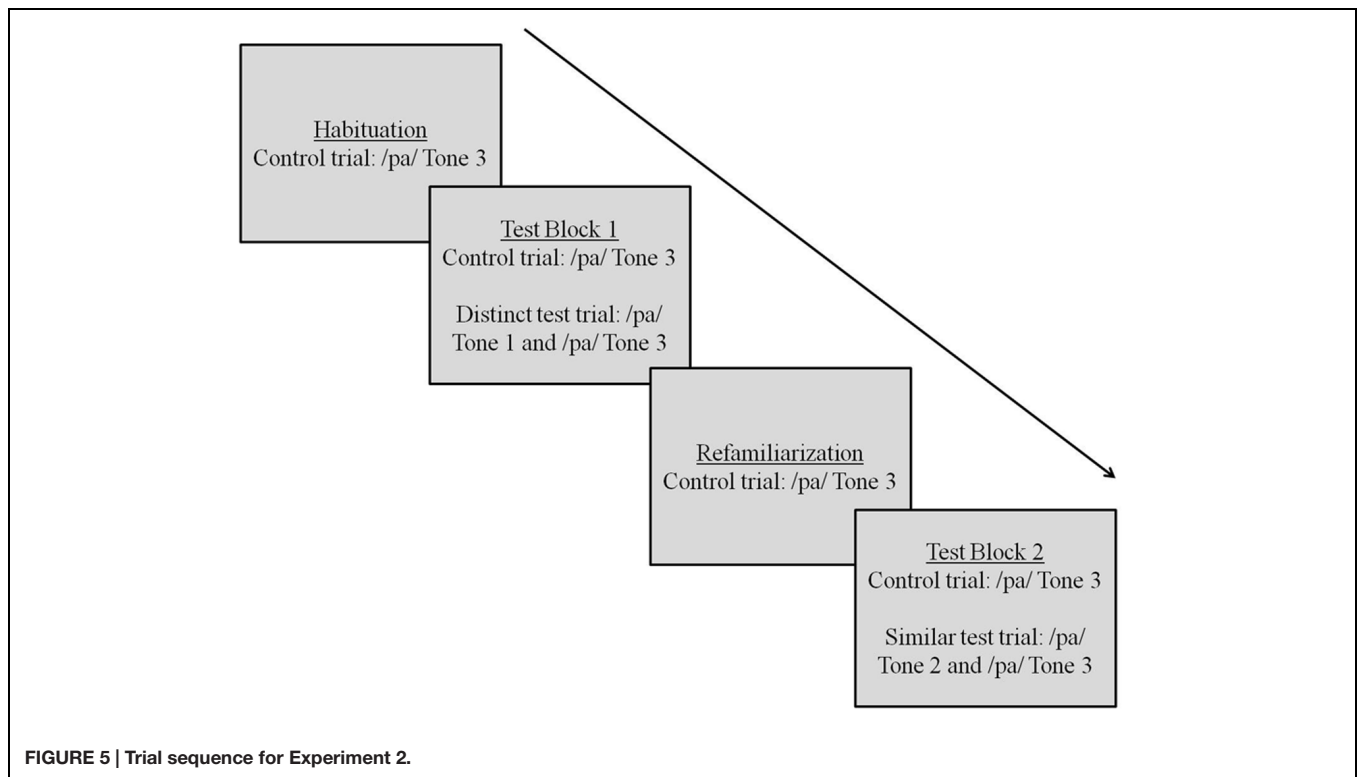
Habituation
Control trial: /pa/ Tone 3

Test Block 1
Control trial: /pa/ Tone 3

Distinct test trial: /pa/ Tone 1 and /pa/ Tone 3

Refamiliarization
Control trial: /pa/ Tone 3

Test Block 2
Control trial: /pa/ Tone 3

Similar test trial: /pa/ Tone 2 and /pa/ Tone 3

FIGURE 5 | Trial sequence for Experiment 2.